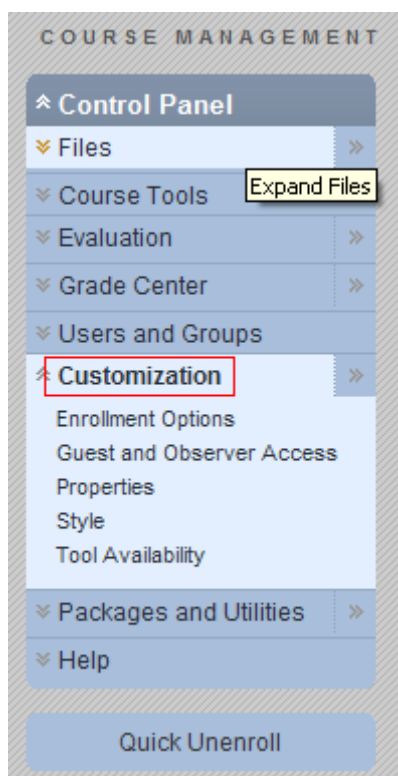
COURSE MANAGEMENT

Control Panel
Files
Expand Files
Course Tools
Evaluation
Grade Center
Users and Groups
Customization
Enrollment Options
Guest and Observer Access
Properties
Style
Tool Availability
Packages and Utilities
Help

Quick Unenroll